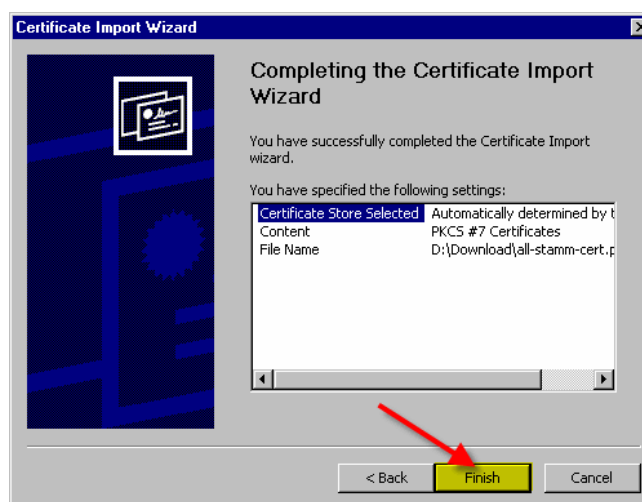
Certificate Import Wizard

Completing the Certificate Import Wizard

You have successfully completed the Certificate Import wizard.

You have specified the following settings:

| | |
|---|---|
| Certificate Store Selected | Automatically determined by t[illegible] |
| Content | PKCS #7 Certificates |
| File Name | D:\Download\all-stamm-cert.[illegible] |

< Back
Finish
Cancel